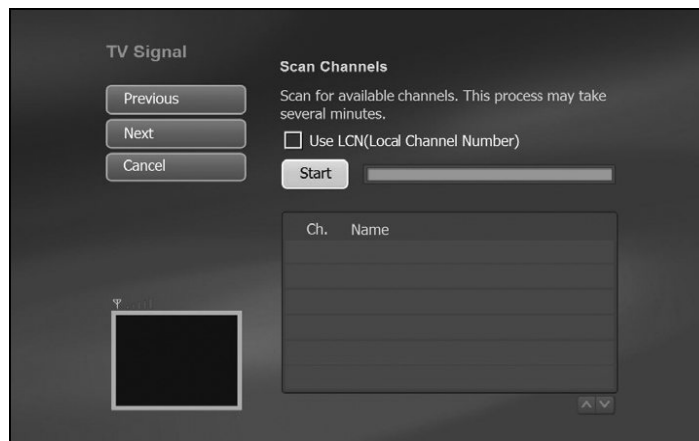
TV Signal

Previous

Next

Cancel

Scan Channels

Scan for available channels. This process may take several minutes.

Use LCN(Local Channel Number)

Start

| Ch. | Name |
|---|---|
| | |
| | |
| | |
| | |
| | |
| | |